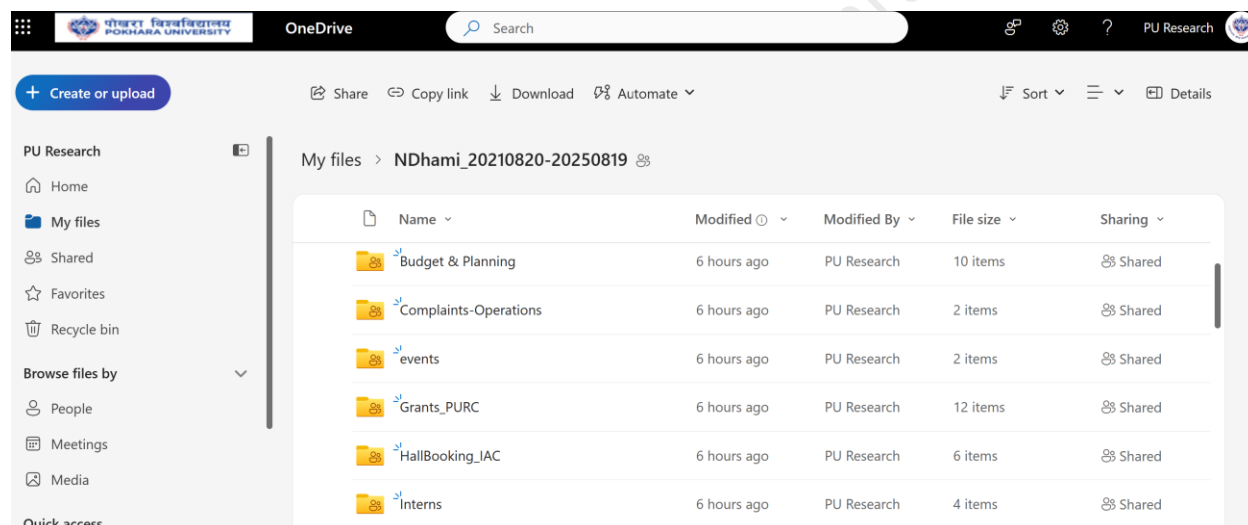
पोखरा विश्वविद्यालय POKHARA UNIVERSITY OneDrive Search ? PU Research

+ Create or upload

Share Copy link Download Automate

Sort Details

PU Research

Home

My files

Shared

Favorites

Recycle bin

Browse files by

People

Meetings

Media

Quick access

My files > NDhami_20210820-20250819

| Name | Modified | Modified By | File size | Sharing |
|---|---|---|---|---|
| Budget & Planning | 6 hours ago | PU Research | 10 items | Shared |
| Complaints-Operations | 6 hours ago | PU Research | 2 items | Shared |
| events | 6 hours ago | PU Research | 2 items | Shared |
| Grants_PURC | 6 hours ago | PU Research | 12 items | Shared |
| HallBooking_IAC | 6 hours ago | PU Research | 6 items | Shared |
| Interns | 6 hours ago | PU Research | 4 items | Shared |